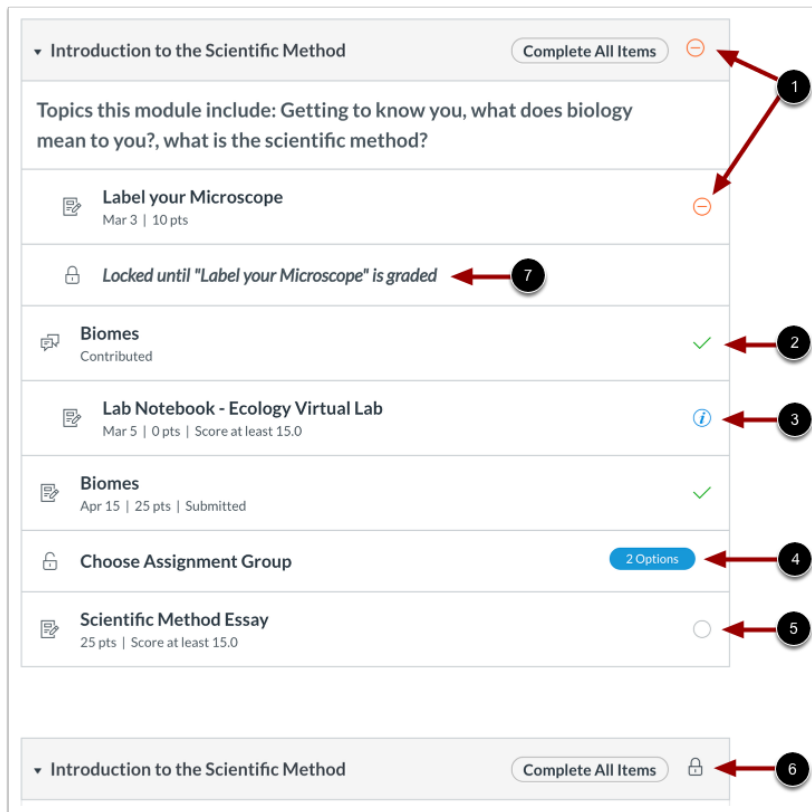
Introduction to the Scientific Method

Complete All Items

1

Topics this module include: Getting to know you, what does biology mean to you?, what is the scientific method?

Label your Microscope
Mar 3 | 10 pts

Locked until "Label your Microscope" is graded

7

Biomes
Contributed

2

Lab Notebook - Ecology Virtual Lab
Mar 5 | 0 pts | Score at least 15.0

3

Biomes
Apr 15 | 25 pts | Submitted

Choose Assignment Group

2 Options

4

Scientific Method Essay
25 pts | Score at least 15.0

5

Introduction to the Scientific Method

Complete All Items

6